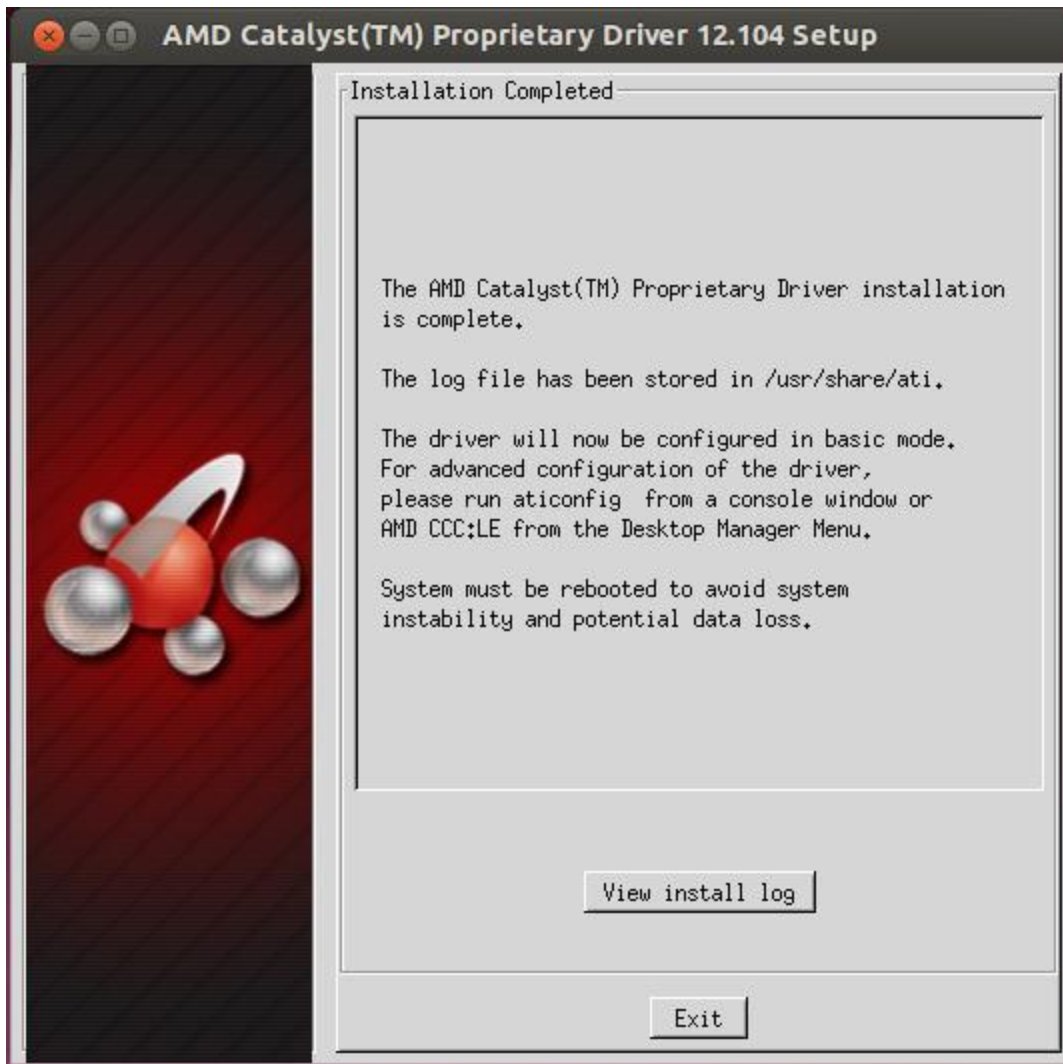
AMD Catalyst(TM) Proprietary Driver 12.104 Setup

Installation Completed

The AMD Catalyst(TM) Proprietary Driver installation is complete.

The log file has been stored in /usr/share/ati.

The driver will now be configured in basic mode. For advanced configuration of the driver, please run aticonfig from a console window or AMD CCC:LE from the Desktop Manager Menu.

System must be rebooted to avoid system instability and potential data loss.

View install log

Exit